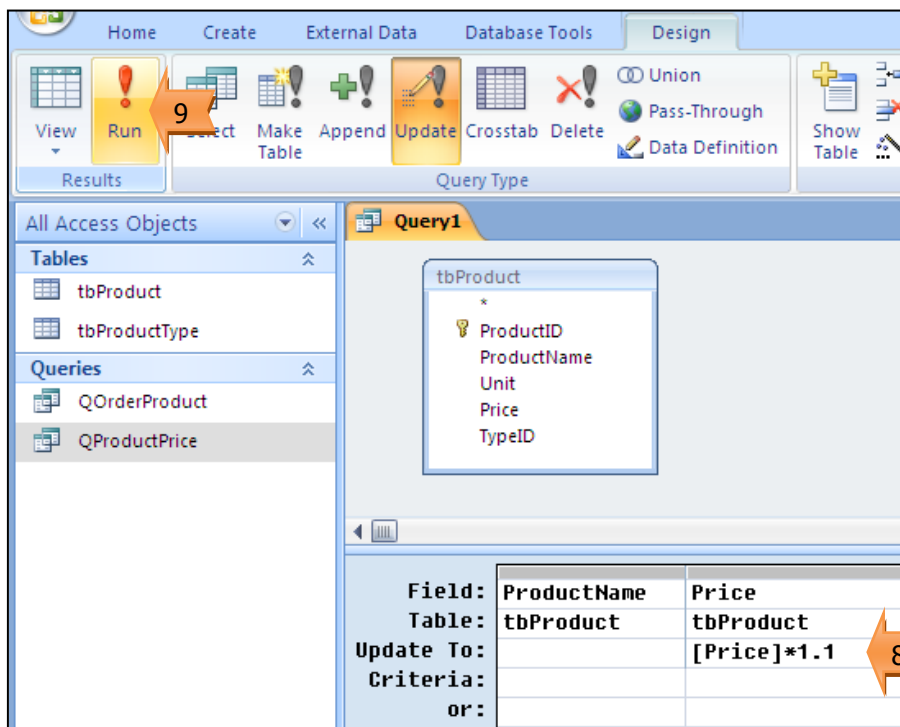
Home Create External Data Database Tools Design

View Run 9 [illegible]ect Make Table Append Update Crosstab Delete Union Pass-Through Data Definition Show Table

Results Query Type

All Access Objects

Tables

tbProduct

tbProductType

Queries

QOrderProduct

QProductPrice

Query1

tbProduct

*

ProductID

ProductName

Unit

Price

TypeID

| Field: | ProductName | Price |
|---|---|---|
| Table: | tbProduct | tbProduct |
| Update To: | | [Price]*1.1 |
| Criteria: | | |
| or: | | |

8